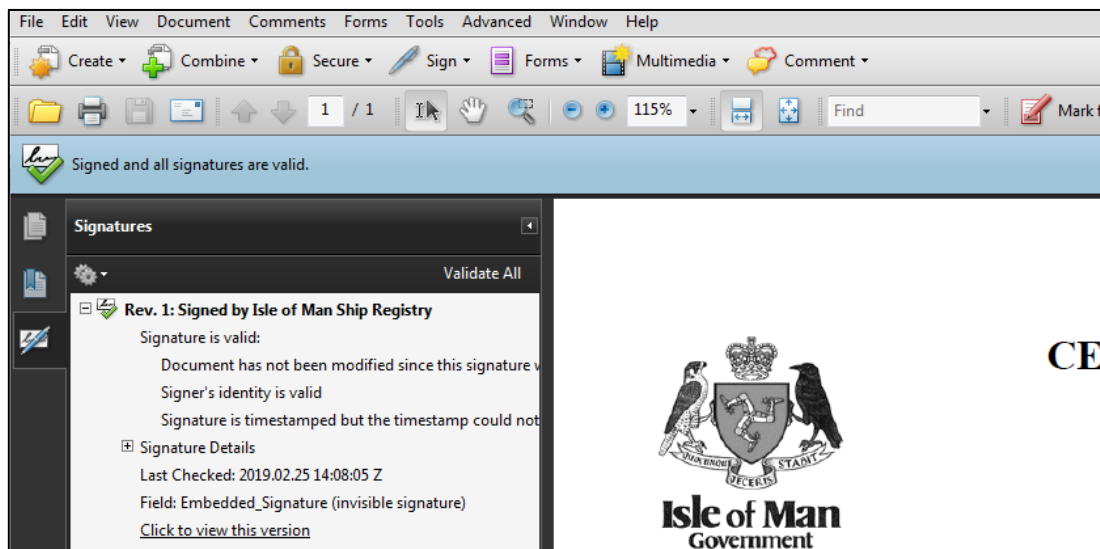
File Edit View Document Comments Forms Tools Advanced Window Help

Create Combine Secure Sign Forms Multimedia Comment

1 / 1 115% Find Mark

Signed and all signatures are valid.

Signatures

Validate All

Rev. 1: Signed by Isle of Man Ship Registry

Signature is valid:

Document has not been modified since this signature w

Signer's identity is valid

Signature is timestamped but the timestamp could not

Signature Details

Last Checked: 2019.02.25 14:08:05 Z

Field: Embedded_Signature (invisible signature)

Click to view this version

QUOCUNQUE JECERIS STABIT

Isle of Man Government

CE